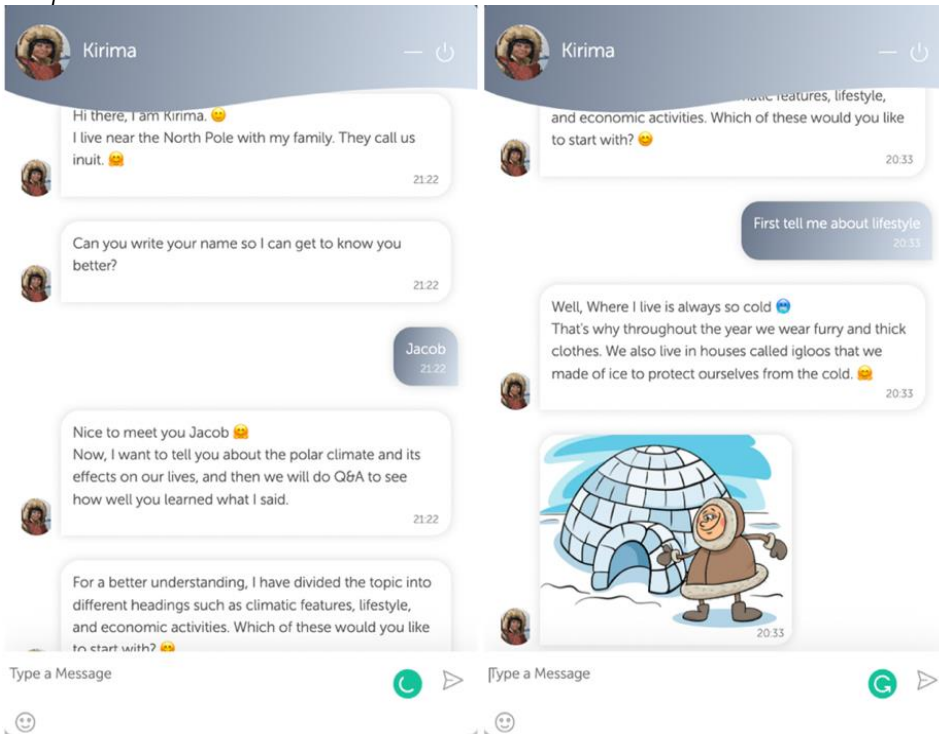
Kirima

Hi there, I am Kirima. 😊
I live near the North Pole with my family. They call us inuit. 🤗
21:22

Can you write your name so I can get to know you better?
21:22

Jacob
21:22

Nice to meet you Jacob 🤗
Now, I want to tell you about the polar climate and its effects on our lives, and then we will do Q&A to see how well you learned what I said.
21:22

For a better understanding, I have divided the topic into different headings such as climatic features, lifestyle, and economic activities. Which of these would you like to start with? 😊

Type a Message

Kirima

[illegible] features, lifestyle, and economic activities. Which of these would you like to start with? 😊
20:33

First tell me about lifestyle
20:33

Well, Where I live is always so cold 🥶
That's why throughout the year we wear furry and thick clothes. We also live in houses called igloos that we made of ice to protect ourselves from the cold. 🤗
20:33

20:33

Type a Message